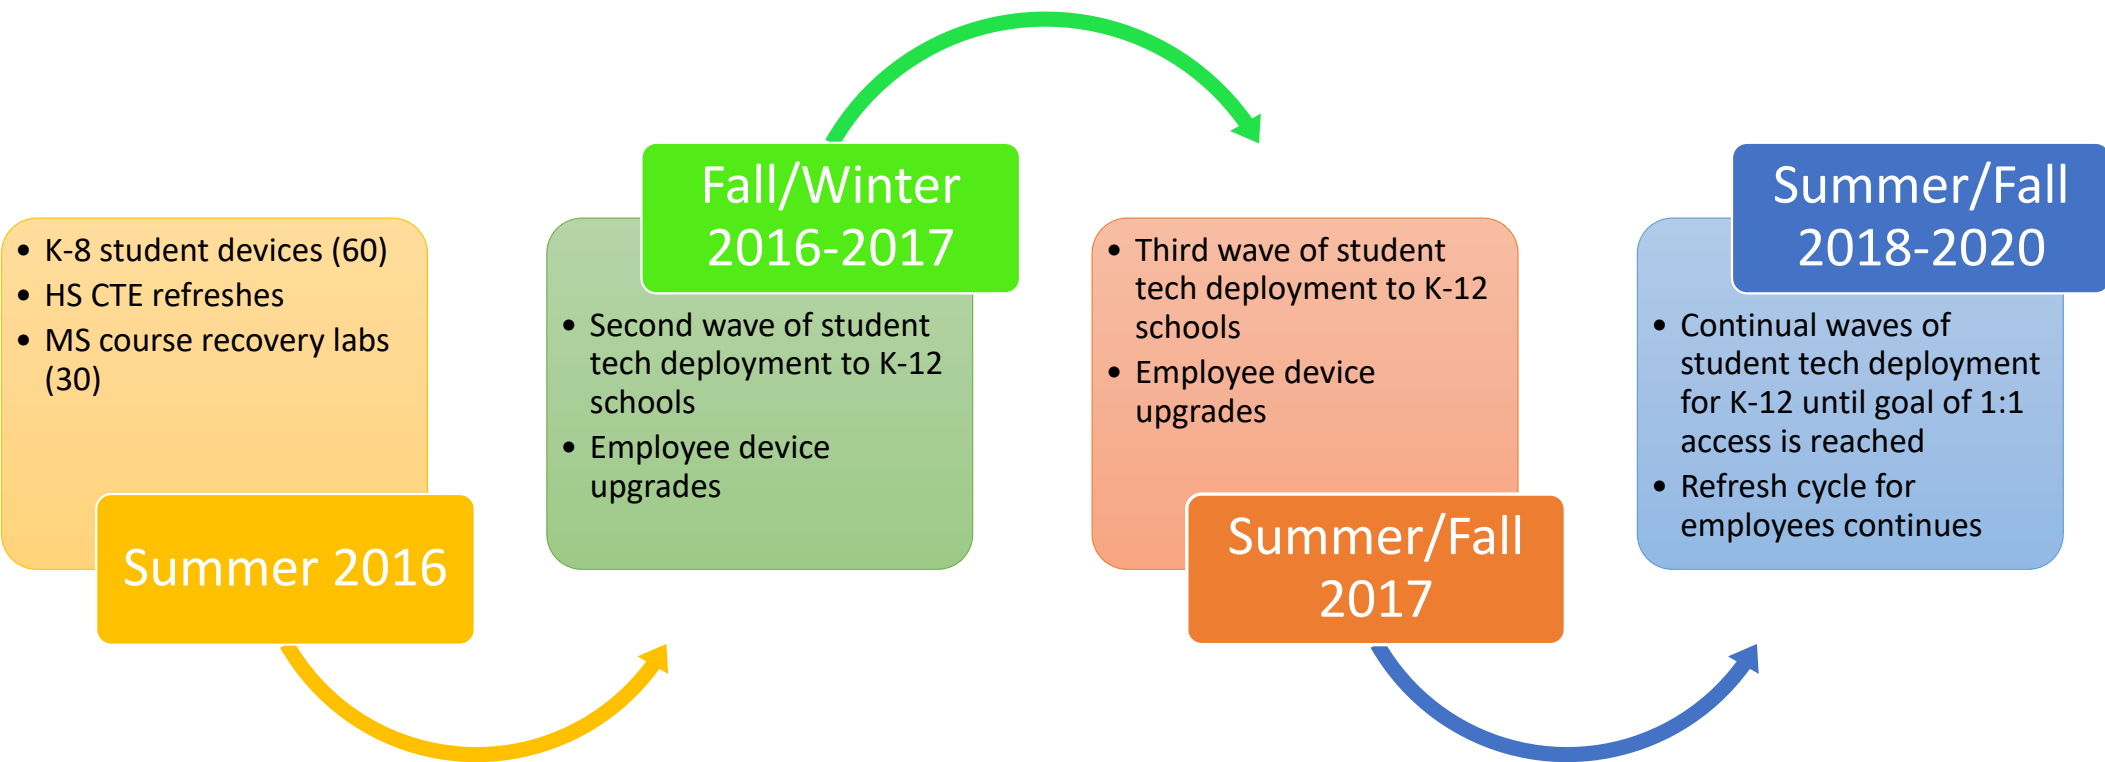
- K-8 student devices (60)
- HS CTE refreshes
- MS course recovery labs (30)

Summer 2016

Fall/Winter 2016-2017

- Second wave of student tech deployment to K-12 schools
- Employee device upgrades

- Third wave of student tech deployment to K-12 schools
- Employee device upgrades

Summer/Fall 2017

Summer/Fall 2018-2020

- Continual waves of student tech deployment for K-12 until goal of 1:1 access is reached
- Refresh cycle for employees continues